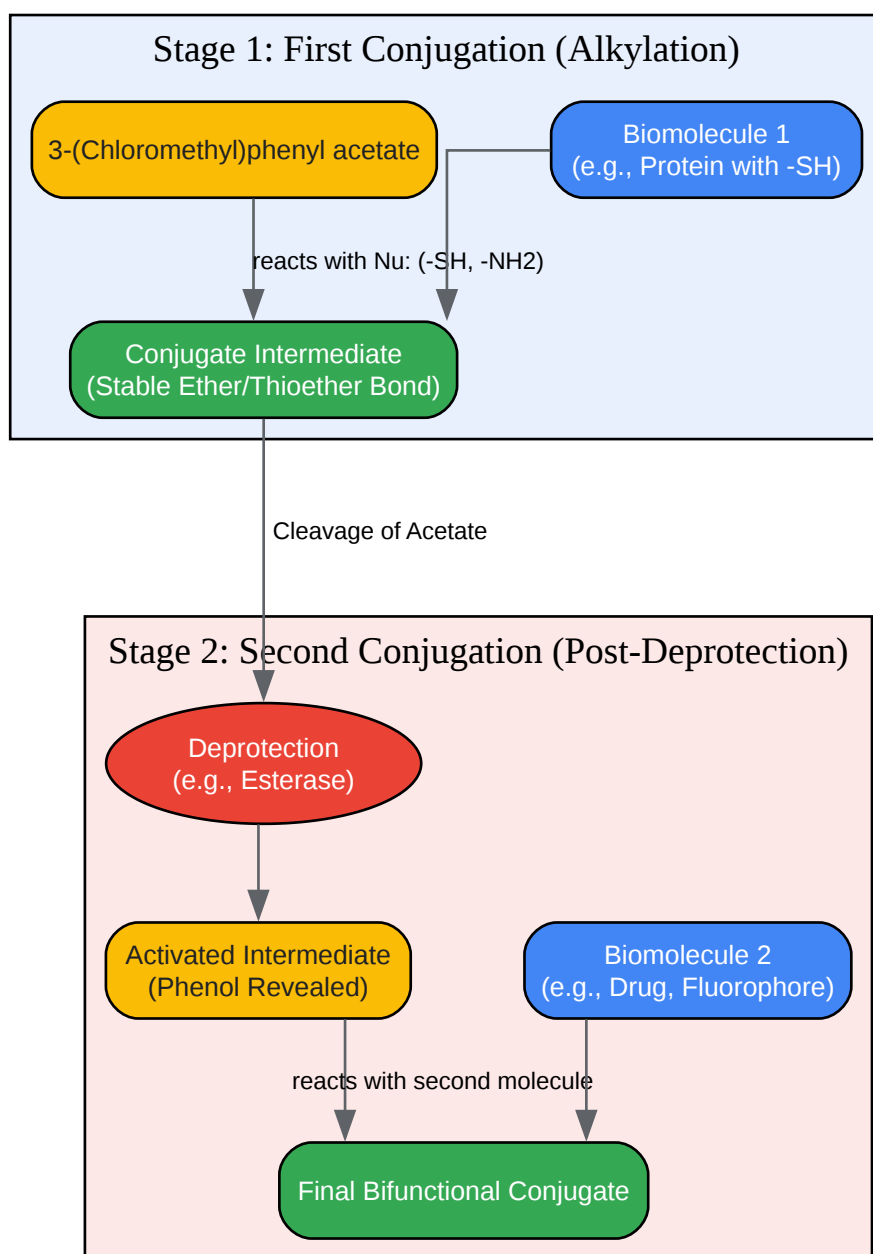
Stage 1: First Conjugation (Alkylation)

3-(Chloromethyl)phenyl acetate

Biomolecule 1
(e.g., Protein with -SH)

reacts with Nu: (-SH, -NH2)

Conjugate Intermediate
(Stable Ether/Thioether Bond)

Cleavage of Acetate

Stage 2: Second Conjugation (Post-Deprotection)

Deprotection
(e.g., Esterase)

Activated Intermediate
(Phenol Revealed)

Biomolecule 2
(e.g., Drug, Fluorophore)

reacts with second molecule

Final Bifunctional Conjugate